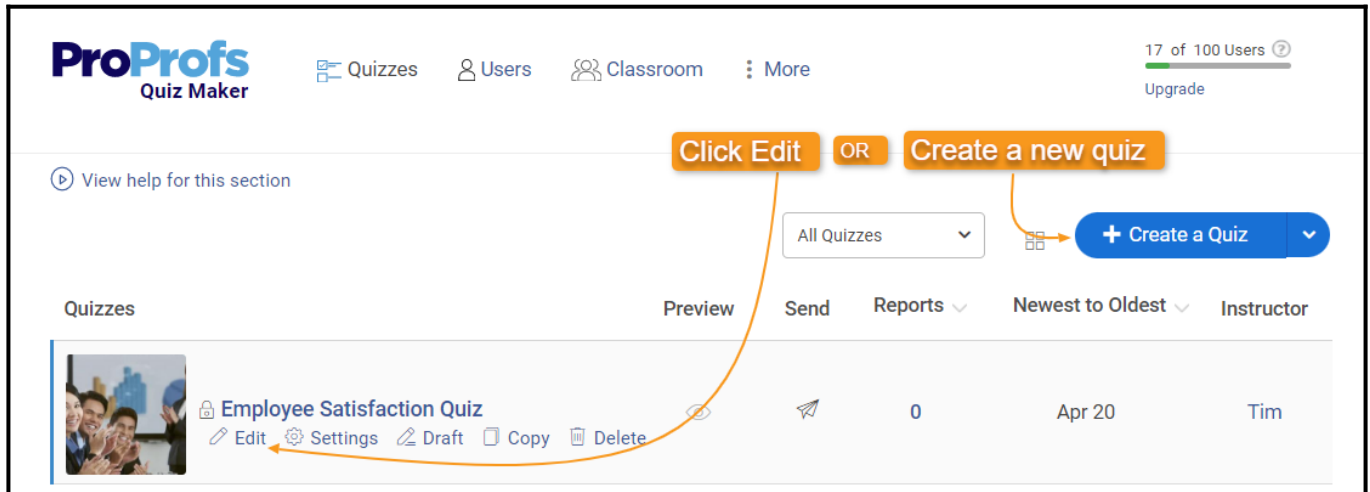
ProProfs Quiz Maker

Quizzes Users Classroom More

17 of 100 Users

Upgrade

Click Edit OR Create a new quiz

View help for this section

All Quizzes

Create a Quiz

| Quizzes | Preview | Send | Reports | Newest to Oldest | Instructor |
|---|---|---|---|---|---|
| Employee Satisfaction Quiz Edit Settings Draft Copy Delete | | | 0 | Apr 20 | Tim |